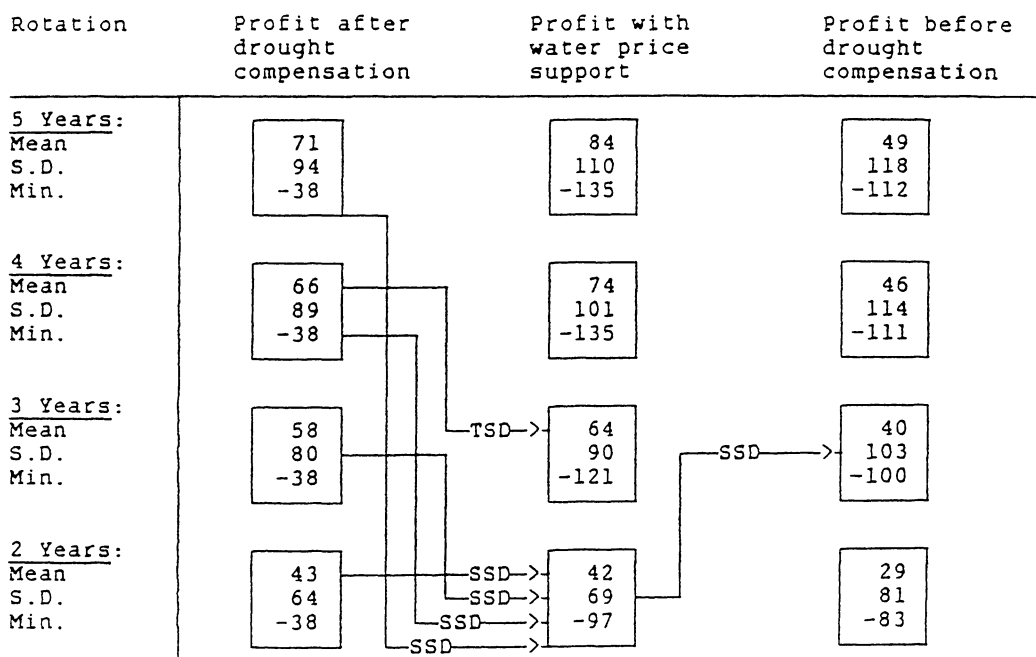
| Rotation | Profit after drought compensation | Profit with water price support | Profit before drought compensation |
|---|---|---|---|
| 5 Years: Mean | 71 | 84 | 49 |
| S.D. | 94 | 110 | 118 |
| Min. | -38 | -135 | -112 |
| 4 Years: Mean | 66 | 74 | 46 |
| S.D. | 89 | 101 | 114 |
| Min. | -38 | -135 | -111 |
| 3 Years: Mean | 58 | 64 | 40 |
| S.D. | 80 | 90 | 103 |
| Min. | -38 | -121 | -100 |
| 2 Years: Mean | 43 | 42 | 29 |
| S.D. | 64 | 69 | 81 |
| Min. | -38 | -97 | -83 |

TSD
SSD
SSD
SSD
SSD
SSD